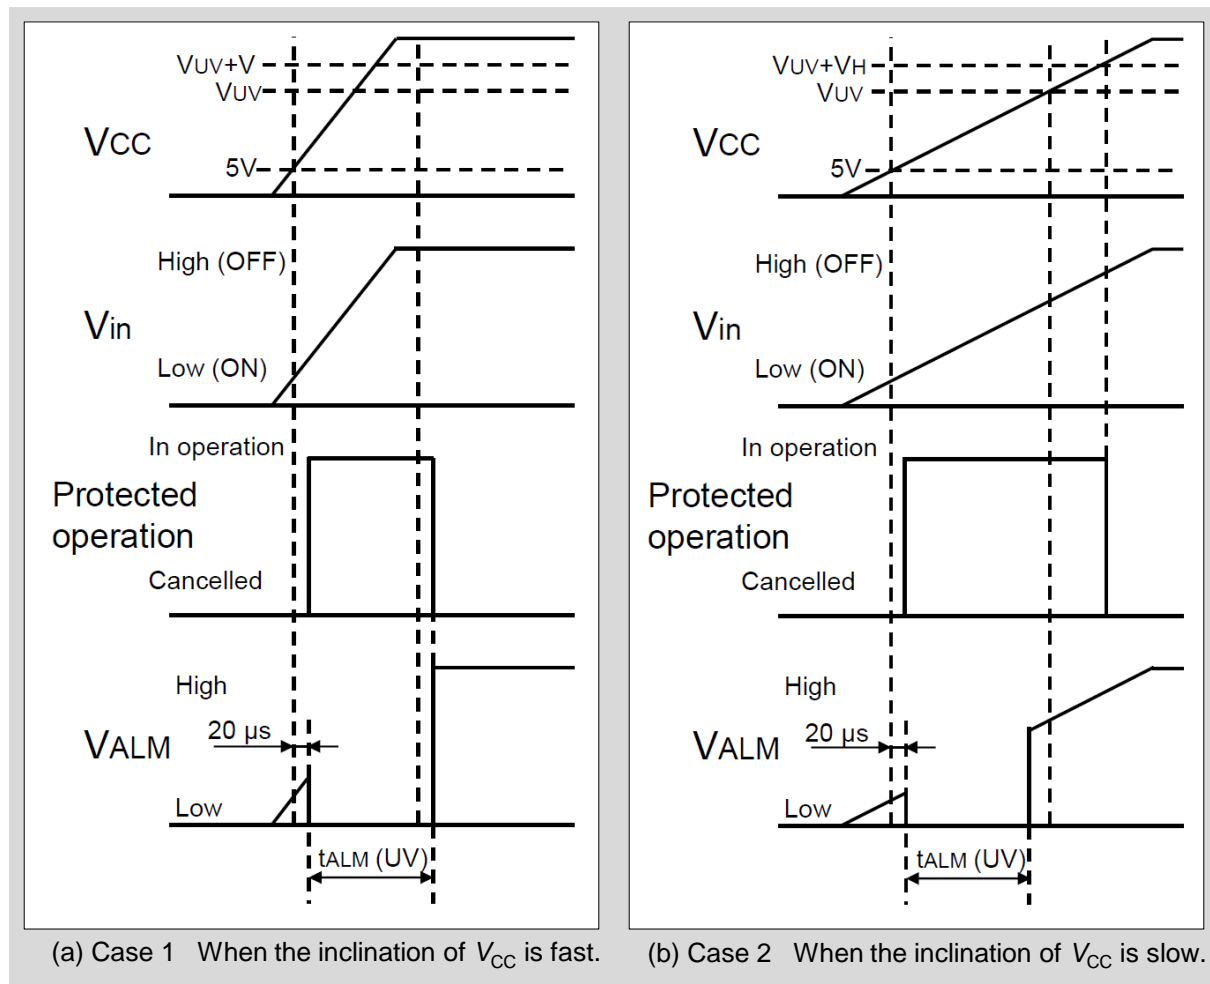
VUV+V
VUV
VCC
5V
High (OFF)
Vin
Low (ON)
In operation
Protected operation
Cancelled
High
VALM
20 μs
Low
tALM (UV)

(a) Case 1 When the inclination of $V_{CC}$ is fast.

VUV+VH
VUV
VCC
5V
High (OFF)
Vin
Low (ON)
In operation
Protected operation
Cancelled
High
VALM
20 μs
Low
tALM (UV)

(b) Case 2 When the inclination of $V_{CC}$ is slow.